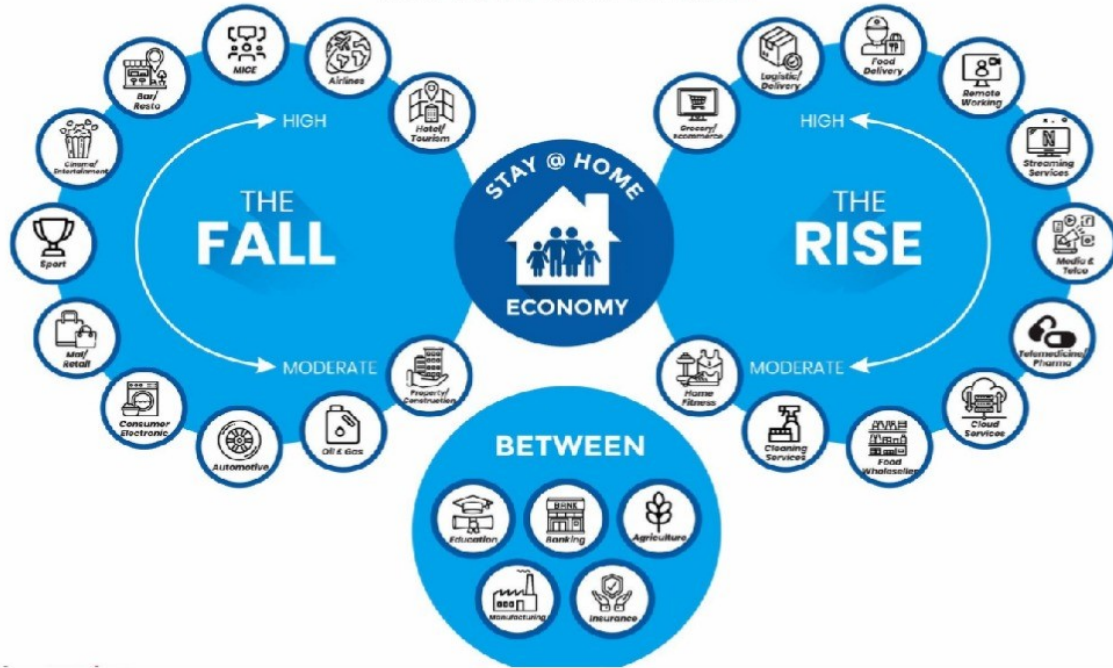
STAY @ HOME

ECONOMY

THE FALL

HIGH

MODERATE

MICE

Airlines

Hotel/ Tourism

Bar/ Resto

Cinema/ Entertainment

Sport

Mall/ Retail

Consumer Electronic

Automotive

Oil & Gas

Property/ Construction

THE RISE

HIGH

MODERATE

Logistic/ Delivery

Food Delivery

Remote Working

Grocery/ Ecommerce

Streaming Services

Media & Telco

Telemedicine/ Pharma

Cloud Services

Food Wholesaler

Cleaning Services

Home Fitness

BETWEEN

Education

BANK

Banking

Agriculture

Manufacturing

Insurance